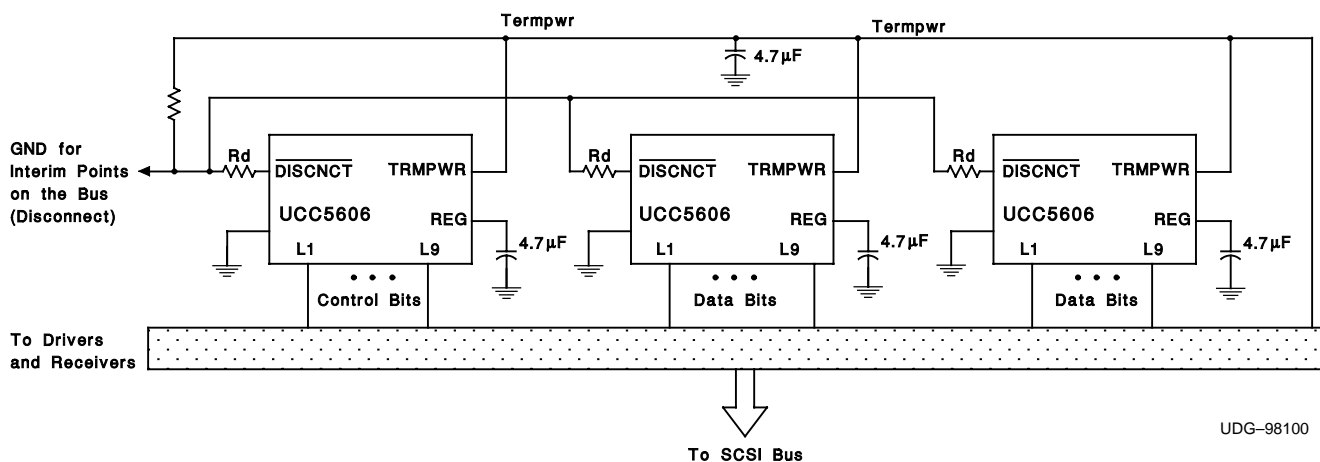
Termpwr

Termpwr

4.7µF

GND for Interim Points on the Bus (Disconnect)

Rd

$\overline{\text{DISCNCT}}$

TRMPWR

UCC5606

REG

L1

L9

4.7µF

Control Bits

Rd

$\overline{\text{DISCNCT}}$

TRMPWR

UCC5606

REG

L1

L9

4.7µF

Data Bits

Rd

$\overline{\text{DISCNCT}}$

TRMPWR

UCC5606

REG

L1

L9

4.7µF

Data Bits

To Drivers and Receivers

UDG–98100

To SCSI Bus